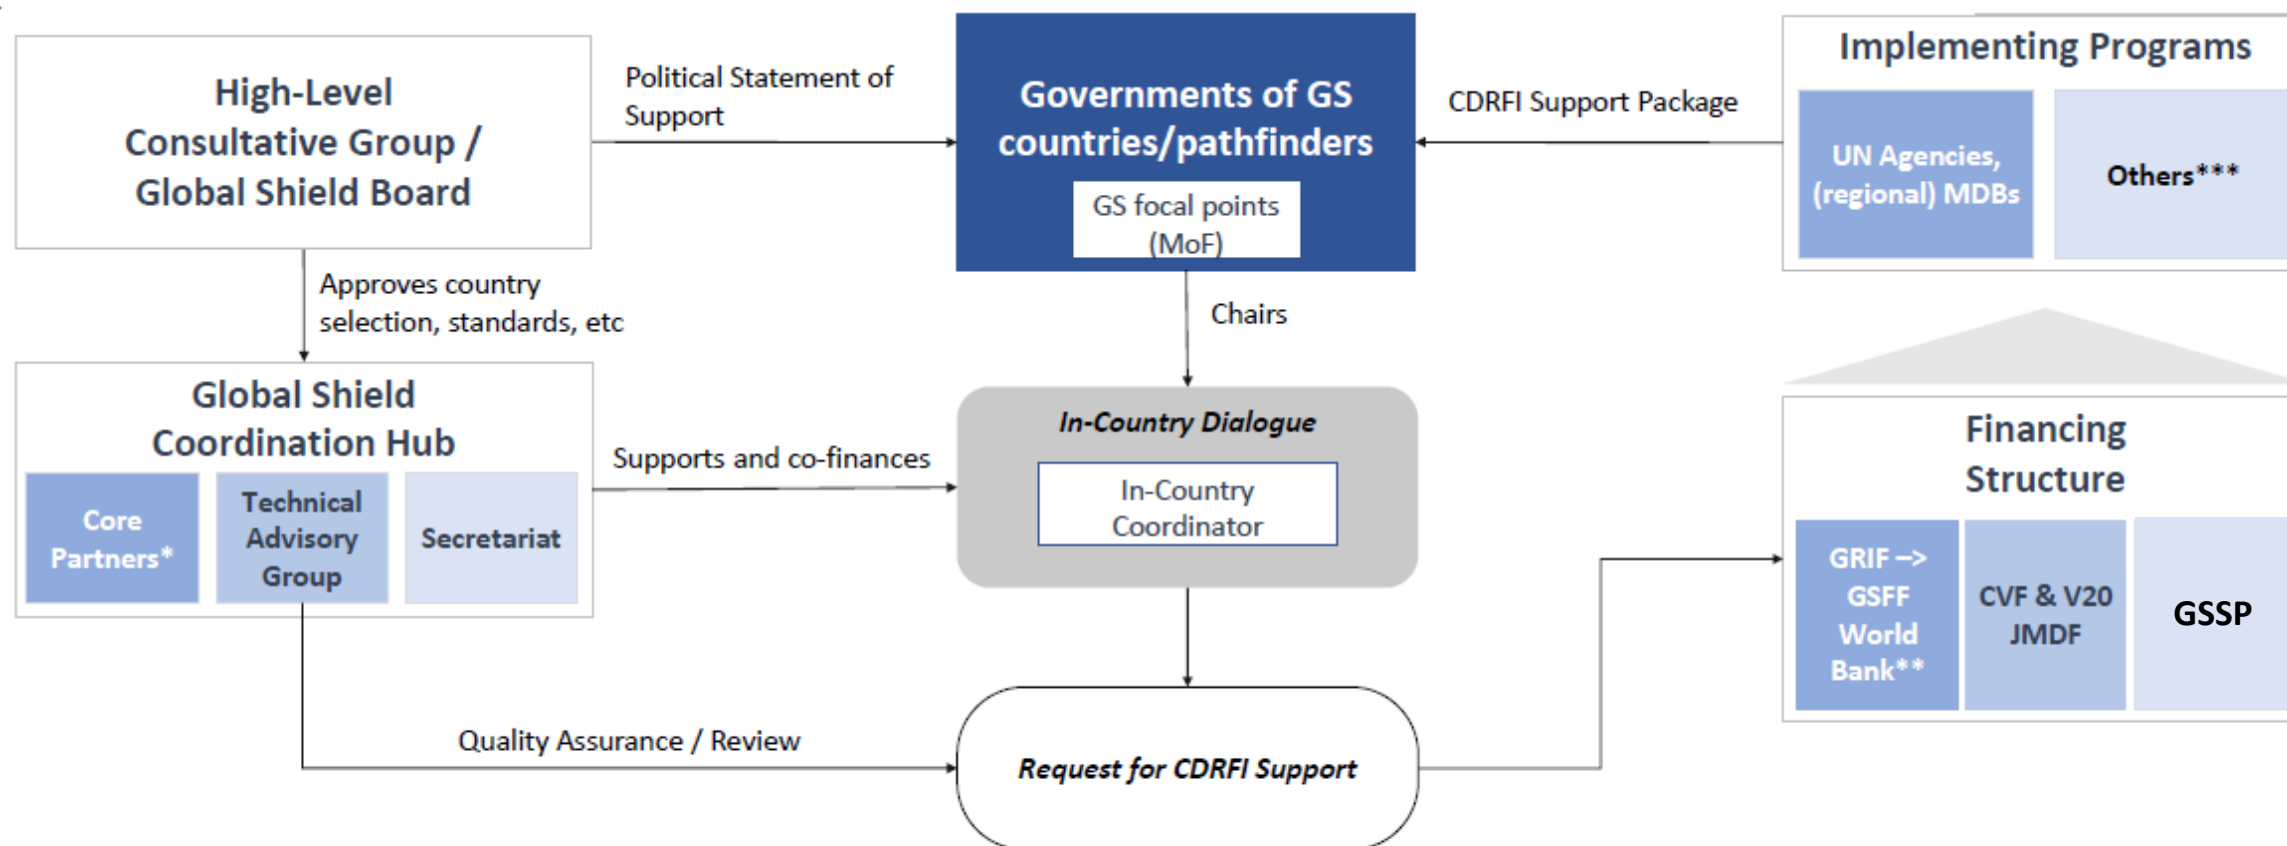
High-Level Consultative Group / Global Shield Board

Political Statement of Support

Governments of GS countries/pathfinders

GS focal points (MoF)

CDRFI Support Package

Implementing Programs

UN Agencies, (regional) MDBs

Others***

Approves country selection, standards, etc

Chairs

Global Shield Coordination Hub

Core Partners*

Technical Advisory Group

Secretariat

Supports and co-finances

In-Country Dialogue

In-Country Coordinator

Financing Structure

GRIF –> GSFF World Bank**

CVF & V20 JMDF

GSSP

Quality Assurance / Review

Request for CDRFI Support